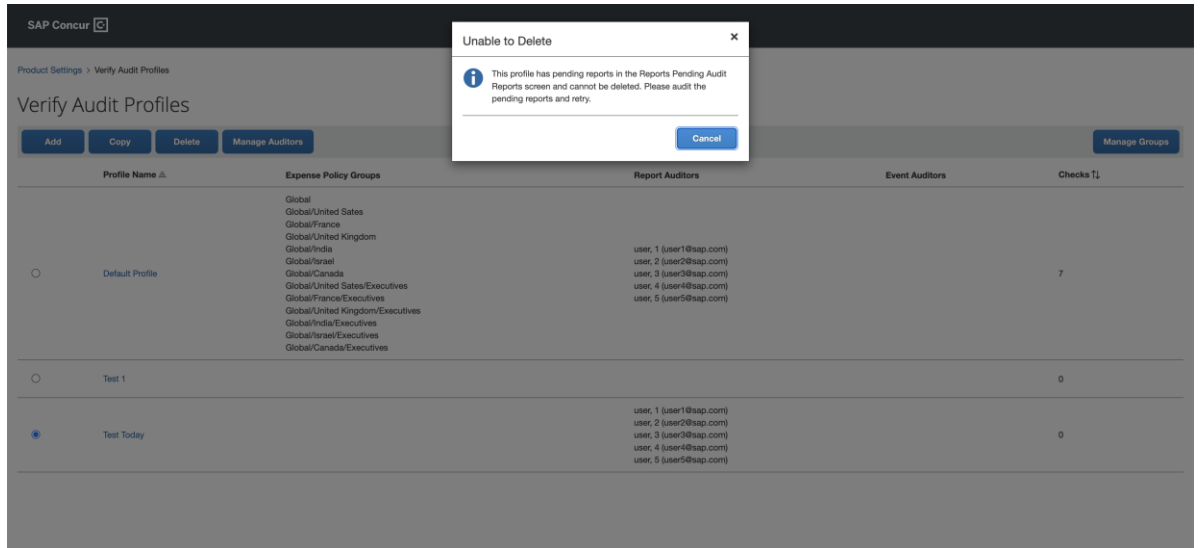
SAP Concur C

Product Settings > Verify Audit Profiles

Verify Audit Profiles

Add Copy Delete Manage Auditors

Manage Groups

Unable to Delete ×

This profile has pending reports in the Reports Pending Audit Reports screen and cannot be deleted. Please audit the pending reports and retry.

Cancel

| | Profile Name | Expense Policy Groups | Report Auditors | Event Auditors | Checks |
|---|---|---|---|---|---|
| ○ | Default Profile | Global Global/United Sates Global/France Global/United Kingdom Global/India Global/Israel Global/Canada Global/United Sates/Executives Global/France/Executives Global/United Kingdom/Executives Global/India/Executives Global/Israel/Executives Global/Canada/Executives | user, 1 (user1@sap.com) user, 2 (user2@sap.com) user, 3 (user3@sap.com) user, 4 (user4@sap.com) user, 5 (user5@sap.com) | | 7 |
| ○ | Test 1 | | | | 0 |
| ◉ | Test Today | | user, 1 (user1@sap.com) user, 2 (user2@sap.com) user, 3 (user3@sap.com) user, 4 (user4@sap.com) user, 5 (user5@sap.com) | | 0 |